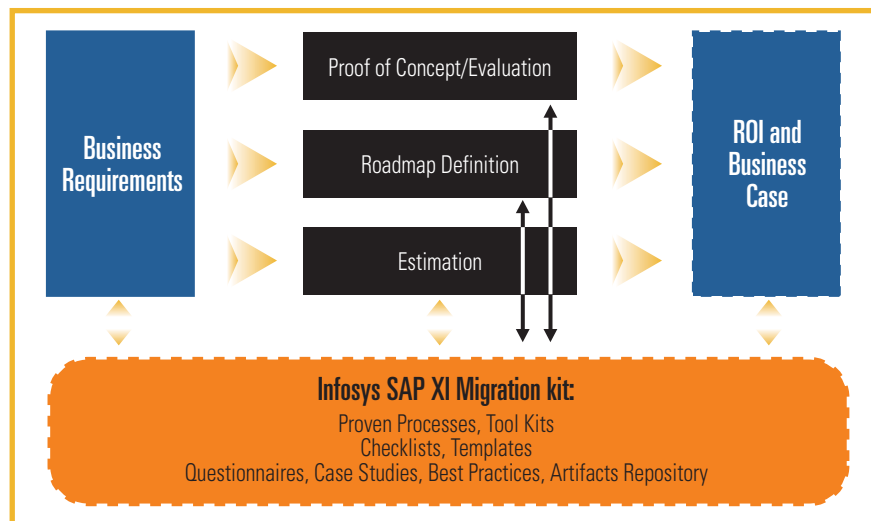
Business Requirements

Proof of Concept/Evaluation

Roadmap Definition

Estimation

ROI and Business Case

Infosys SAP XI Migration kit:

Proven Processes, Tool Kits
Checklists, Templates
Questionnaires, Case Studies, Best Practices, Artifacts Repository